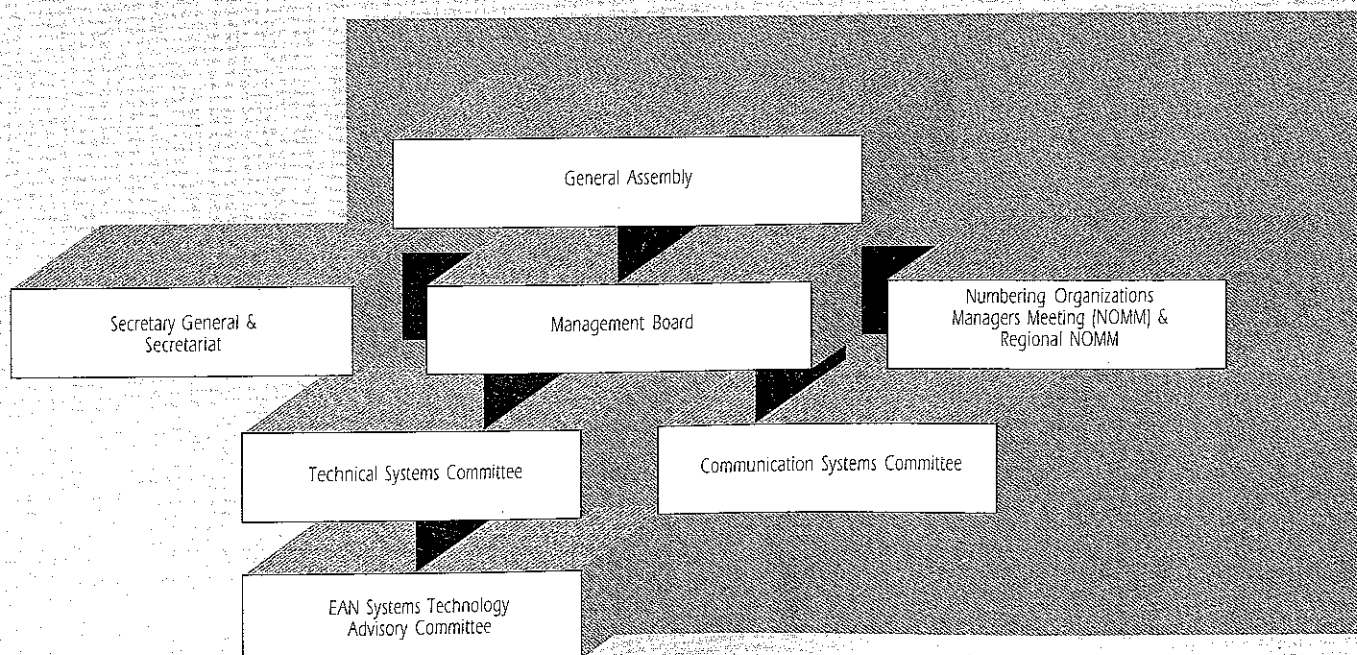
General Assembly

Secretary General & Secretariat

Management Board

Numbering Organizations Managers Meeting (NOMM) & Regional NOMM

Technical Systems Committee

Communication Systems Committee

EAN Systems Technology Advisory Committee